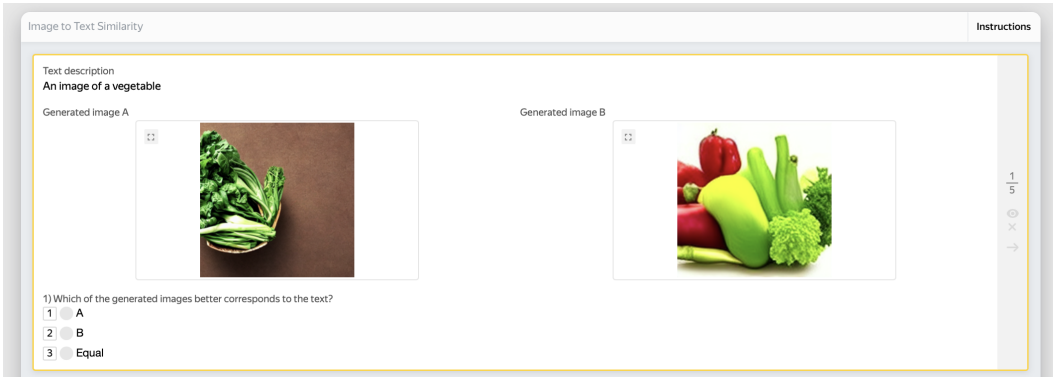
Image to Text Similarity

Instructions

Text description
An image of a vegetable

Generated image A

Generated image B

$\frac{1}{5}$

1) Which of the generated images better corresponds to the text?

1 A

2 B

3 Equal